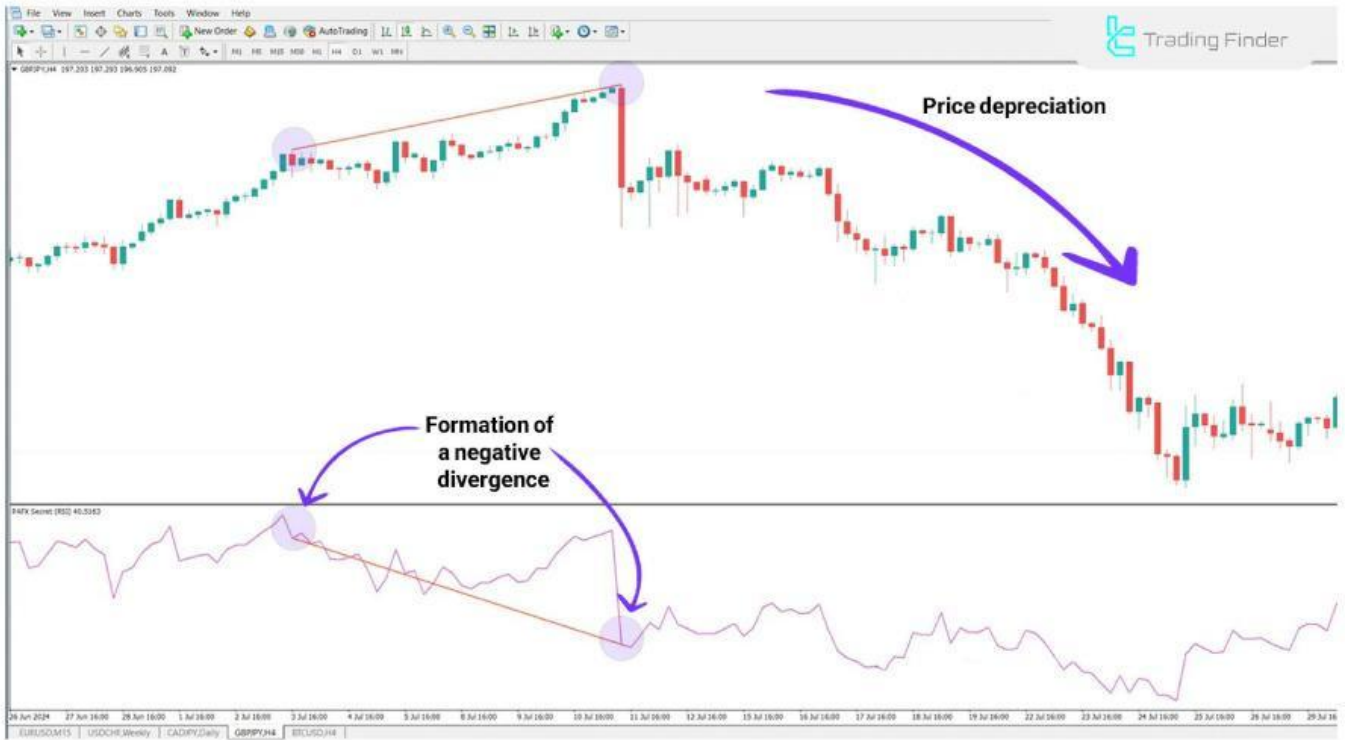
File View Insert Charts Tools Window Help

New Order AutoTrading

M1 M5 M15 M30 H1 H4 D1 W1 MN

Trading Finder

GBPJPY,H4 197.203 197.293 196.905 197.092

Price depreciation

Formation of a negative divergence

P4FX Secret (RSI) 40.5163

26 Jun 2024 27 Jun 16:00 28 Jun 16:00 1 Jul 16:00 2 Jul 16:00 3 Jul 16:00 4 Jul 16:00 5 Jul 16:00 8 Jul 16:00 9 Jul 16:00 10 Jul 16:00 11 Jul 16:00 12 Jul 16:00 15 Jul 16:00 16 Jul 16:00 17 Jul 16:00 18 Jul 16:00 19 Jul 16:00 22 Jul 16:00 23 Jul 16:00 24 Jul 16:00 25 Jul 16:00 26 Jul 16:00 29 Jul 16

EURUSD,M15 USDCHF,Weekly CADJPY,Daily GBPJPY,H4 BTCUSD,H4